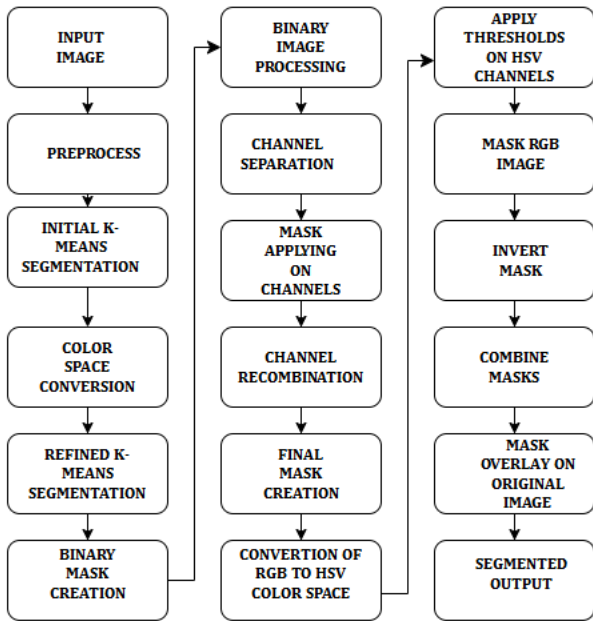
INPUT IMAGE

PREPROCESS

INITIAL K-MEANS SEGMENTATION

COLOR SPACE CONVERSION

REFINED K-MEANS SEGMENTATION

BINARY MASK CREATION

BINARY IMAGE PROCESSING

CHANNEL SEPARATION

MASK APPLYING ON CHANNELS

CHANNEL RECOMBINATION

FINAL MASK CREATION

CONVERTION OF RGB TO HSV COLOR SPACE

APPLY THRESHOLDS ON HSV CHANNELS

MASK RGB IMAGE

INVERT MASK

COMBINE MASKS

MASK OVERLAY ON ORIGINAL IMAGE

SEGMENTED OUTPUT